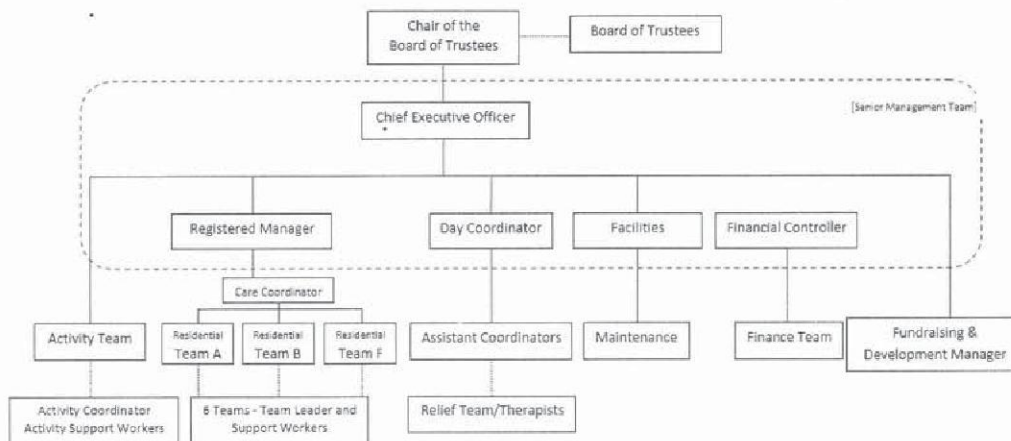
Chair of the Board of Trustees

Board of Trustees

[Senior Management Team]

Chief Executive Officer

Registered Manager

Day Coordinator

Facilities

Financial Controller

Care Coordinator

Activity Team

Residential Team A

Residential Team B

Residential Team F

Assistant Coordinators

Maintenance

Finance Team

Fundraising & Development Manager

Activity Coordinator Activity Support Workers

6 Teams - Team Leader and Support Workers

Relief Team/Therapists